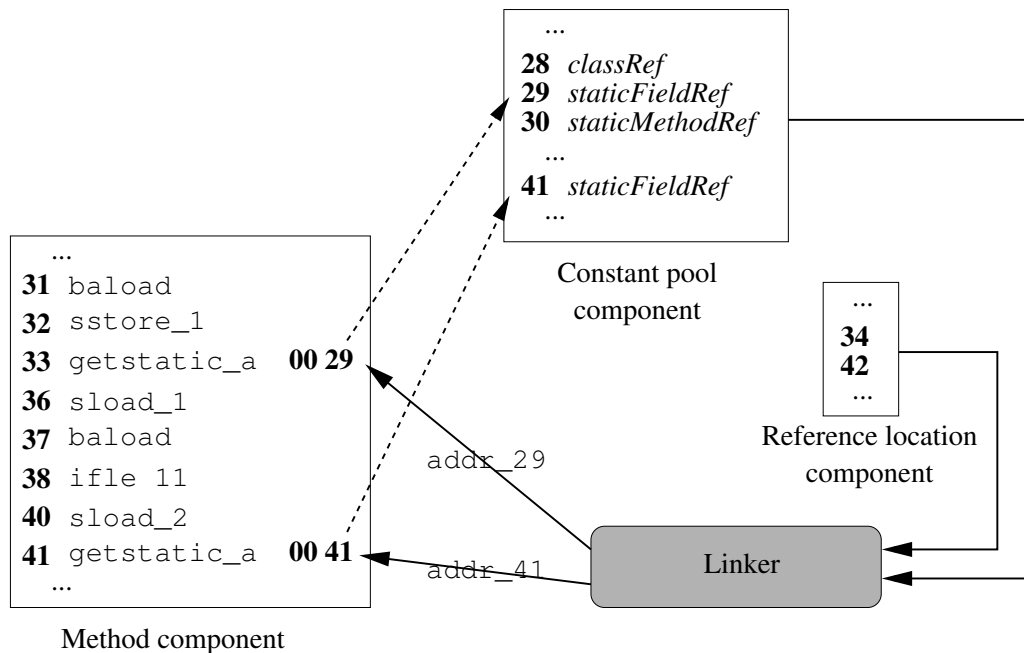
...
**28** *classRef*
**29** *staticFieldRef*
**30** *staticMethodRef*
...
**41** *staticFieldRef*
...

Constant pool component

...
**31** baload
**32** sstore_1
**33** getstatic_a **00 29**
**36** sload_1
**37** baload
**38** ifle 11
**40** sload_2
**41** getstatic_a **00 41**
...

Method component

...
**34**
**42**
...

Reference location component

addr_29

addr_41

Linker